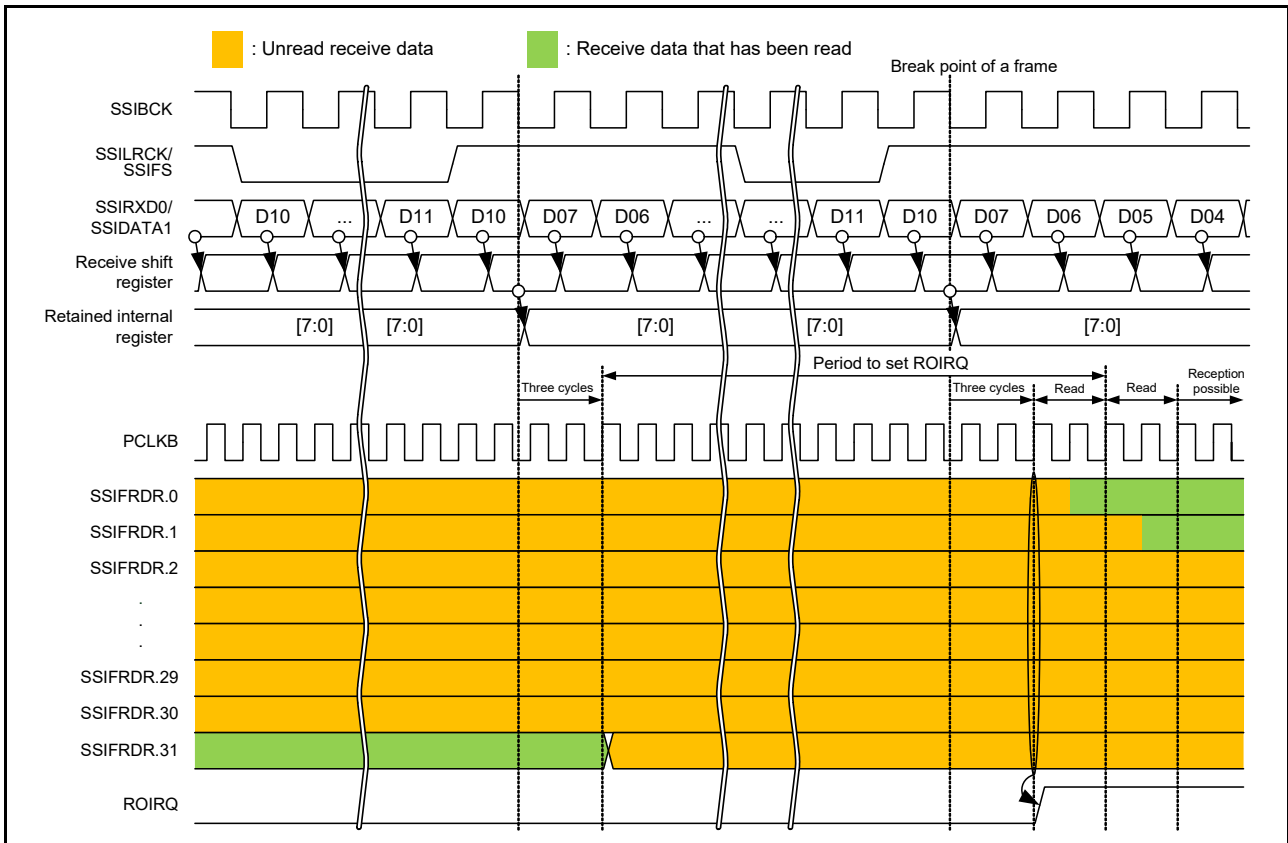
: Unread receive data

: Receive data that has been read

Break point of a frame

SSIBCK

SSILRCK/ SSIFS

SSIRXD0/ SSIDATA1

D10 ... D11 D10 D07 D06 ... ... D11 D10 D07 D06 D05 D04

Receive shift register

Retained internal register

[7:0] [7:0] [7:0] [7:0] [7:0]

Period to set ROIRQ

Three cycles

Three cycles

Read

Read

Reception possible

PCLKB

SSIFRDR.0

SSIFRDR.1

SSIFRDR.2

.
.
.

SSIFRDR.29

SSIFRDR.30

SSIFRDR.31

ROIRQ